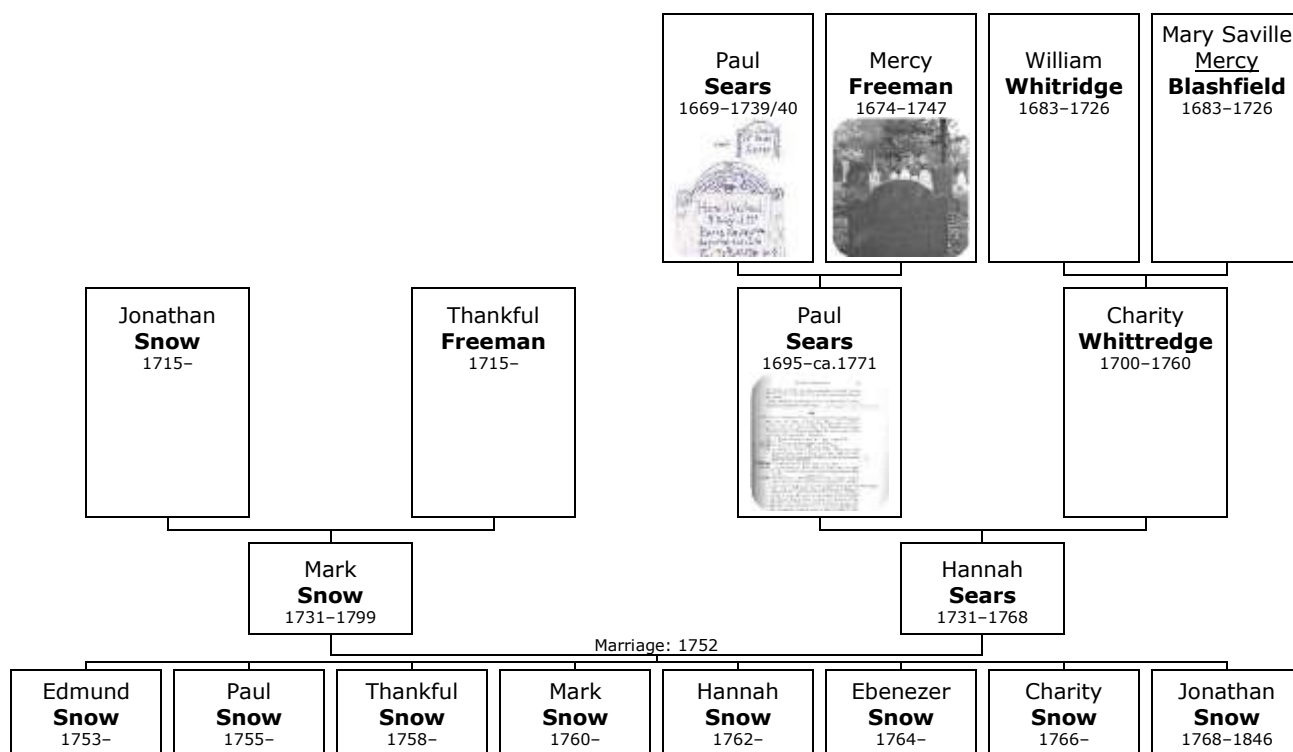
Paul
**Sears**
1669–1739/40

Mercy
**Freeman**
1674–1747

William
**Whitridge**
1683–1726

Mary Saville
Mercy
**Blashfield**
1683–1726

Jonathan
**Snow**
1715–

Thankful
**Freeman**
1715–

Paul
**Sears**
1695–ca.1771

Charity
**Whittredge**
1700–1760

Mark
**Snow**
1731–1799

Hannah
**Sears**
1731–1768

Marriage: 1752

Edmund
**Snow**
1753–

Paul
**Snow**
1755–

Thankful
**Snow**
1758–

Mark
**Snow**
1760–

Hannah
**Snow**
1762–

Ebenezer
**Snow**
1764–

Charity
**Snow**
1766–

Jonathan
**Snow**
1768–1846